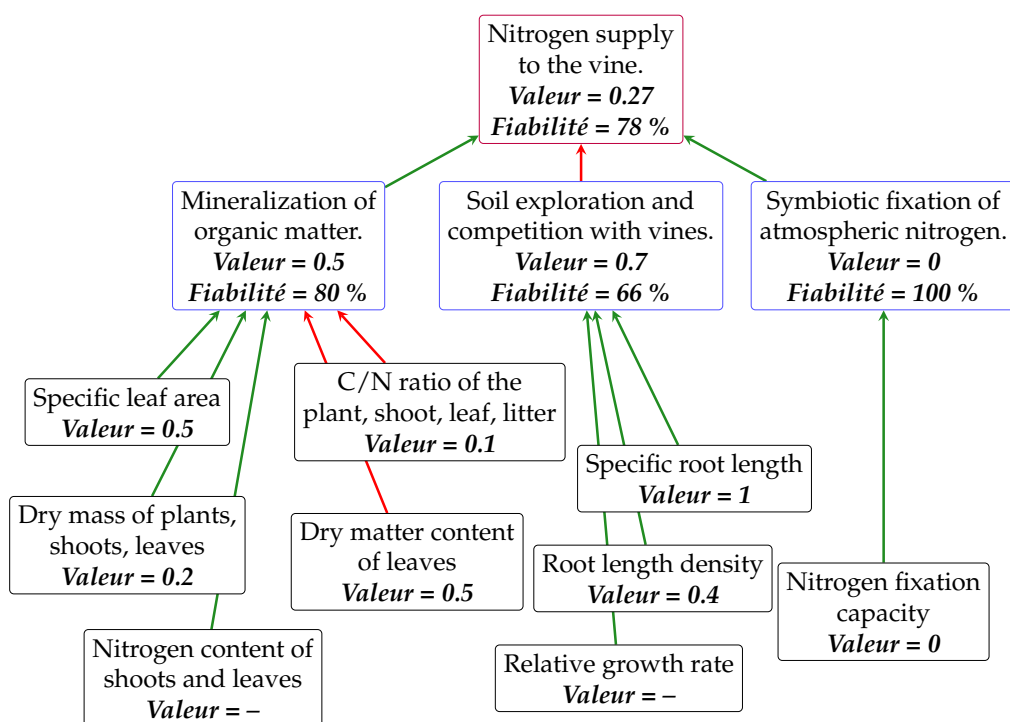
Nitrogen supply to the vine.
***Valeur* = 0.27**
***Fiabilité* = 78 %**

Mineralization of organic matter.
***Valeur* = 0.5**
***Fiabilité* = 80 %**

Soil exploration and competition with vines.
***Valeur* = 0.7**
***Fiabilité* = 66 %**

Symbiotic fixation of atmospheric nitrogen.
***Valeur* = 0**
***Fiabilité* = 100 %**

Specific leaf area
***Valeur* = 0.5**

C/N ratio of the plant, shoot, leaf, litter
***Valeur* = 0.1**

Specific root length
***Valeur* = 1**

Dry mass of plants, shoots, leaves
***Valeur* = 0.2**

Dry matter content of leaves
***Valeur* = 0.5**

Root length density
***Valeur* = 0.4**

Nitrogen fixation capacity
***Valeur* = 0**

Nitrogen content of shoots and leaves
***Valeur* = –**

Relative growth rate
***Valeur* = –**